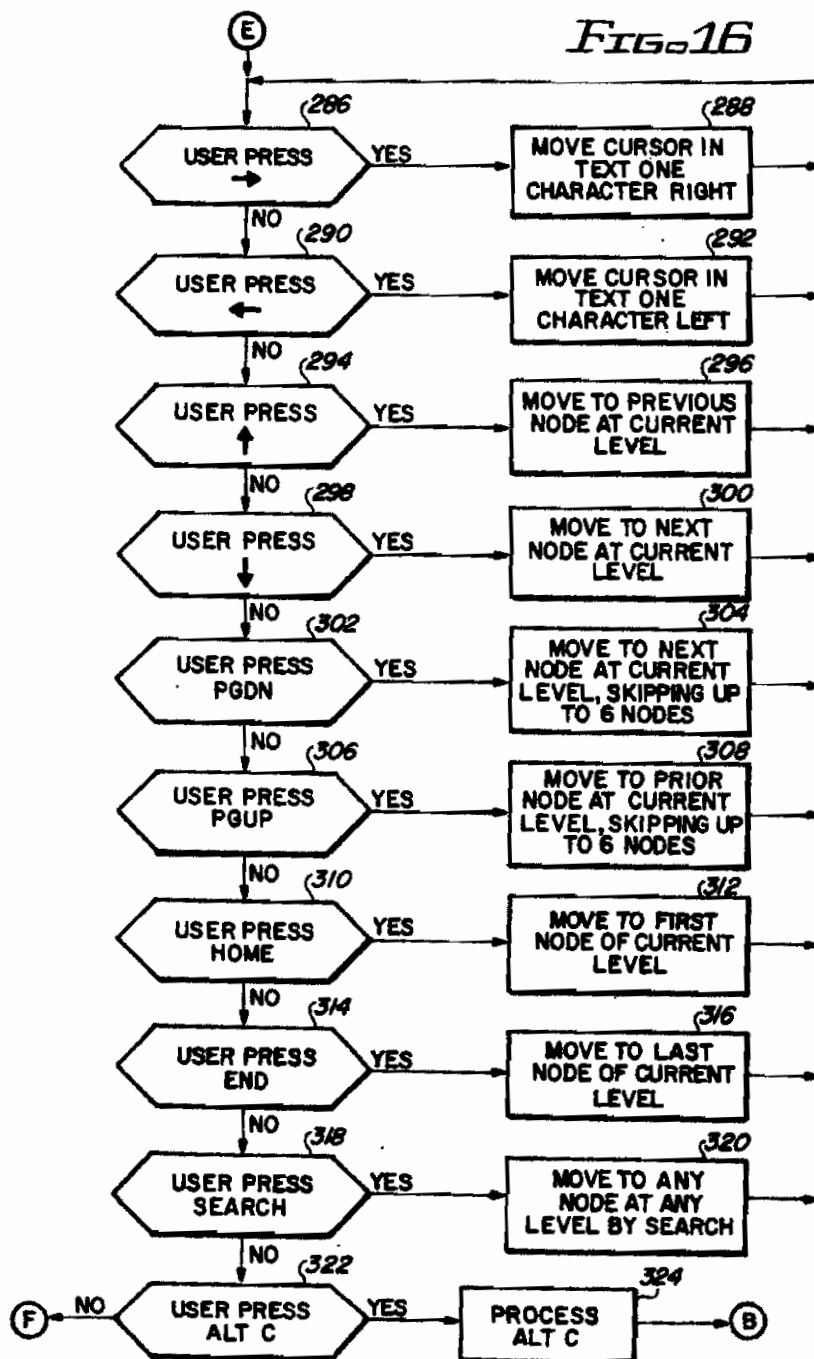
E

FIG. 16

286
USER PRESS →
YES
288
MOVE CURSOR IN TEXT ONE CHARACTER RIGHT
NO

290
USER PRESS ←
YES
292
MOVE CURSOR IN TEXT ONE CHARACTER LEFT
NO

294
USER PRESS ↑
YES
296
MOVE TO PREVIOUS NODE AT CURRENT LEVEL
NO

298
USER PRESS ↓
YES
300
MOVE TO NEXT NODE AT CURRENT LEVEL
NO

302
USER PRESS PGDN
YES
304
MOVE TO NEXT NODE AT CURRENT LEVEL, SKIPPING UP TO 6 NODES
NO

306
USER PRESS PGUP
YES
308
MOVE TO PRIOR NODE AT CURRENT LEVEL, SKIPPING UP TO 6 NODES
NO

310
USER PRESS HOME
YES
312
MOVE TO FIRST NODE OF CURRENT LEVEL
NO

314
USER PRESS END
YES
316
MOVE TO LAST NODE OF CURRENT LEVEL
NO

318
USER PRESS SEARCH
YES
320
MOVE TO ANY NODE AT ANY LEVEL BY SEARCH
NO

322
F
NO
USER PRESS ALT C
YES
324
PROCESS ALT C
B